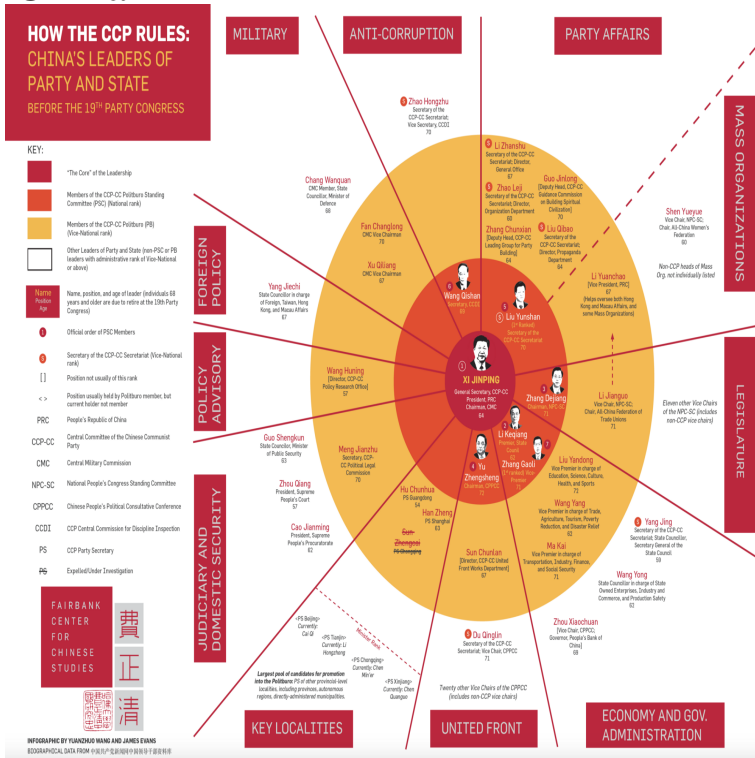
HOW THE CCP RULES:
CHINA'S LEADERS OF PARTY AND STATE
BEFORE THE 19TH PARTY CONGRESS

KEY:

"The Core" of the Leadership

Members of the CCP-CC Politburo Standing Committee (PSC) (National rank)

Members of the CCP-CC Politburo (PB) (Vice-National rank)

Other Leaders of Party and State (non-PSC or PB leaders with administrative rank of Vice-National or above)

Name Position Age — Name, position, and age of leader (individuals 68 years and older are due to retire at the 19th Party Congress)

1 — Official order of PSC Members

5 — Secretary of the CCP-CC Secretariat (Vice-National rank)

[ ] — Position not usually of this rank

< > — Position usually held by Politburo member, but current holder not member

PRC — People's Republic of China

CCP-CC — Central Committee of the Chinese Communist Party

CMC — Central Military Commission

NPC-SC — National People's Congress Standing Committee

CPPCC — Chinese People's Political Consultative Conference

CCDI — CCP Central Commission for Discipline Inspection

PS — CCP Party Secretary

PS — Expelled/Under Investigation

FAIRBANK CENTER FOR CHINESE STUDIES
費正清

INFOGRAPHIC BY YUANZHOU WANG AND JAMES EVANS
BIOGRAPHICAL DATA FROM 中国共产党新闻网中国领导干部资料库

MILITARY

ANTI-CORRUPTION

PARTY AFFAIRS

MASS ORGANIZATIONS

FOREIGN POLICY

POLICY ADVISORY

LEGISLATURE

JUDICIARY AND DOMESTIC SECURITY

KEY LOCALITIES

UNITED FRONT

ECONOMY AND GOV. ADMINISTRATION

5 Zhao Hongzhu
Secretary of the CCP-CC Secretariat; Vice Secretary, CCDI
70

5 Li Zhanshu
Secretary of the CCP-CC Secretariat; Director, General Office
67

5 Zhao Leji
Secretary of the CCP-CC Secretariat; Director, Organization Department
60

Guo Jinlong
[Deputy Head, CCP-CC Guidance Commission on Building Spiritual Civilization]
70

Zhang Chunxian
[Deputy Head, CCP-CC Leading Group for Party Building]
64

5 Liu Qibao
Secretary of the CCP-CC Secretariat; Director, Propaganda Department
64

Chang Wanquan
CMC Member, State Councilor, Minister of Defence
68

Fan Changlong
CMC Vice Chairman
70

Xu Qiliang
CMC Vice Chairman
67

Shen Yueyue
Vice Chair, NPC-SC; Chair, All-China Women's Federation
60

Non-CCP heads of Mass Org. not individually listed

Yang Jiechi
State Councillor in charge of Foreign, Taiwan, Hong Kong, and Macau Affairs
67

6 Wang Qishan
Secretary, CCDI
69

5 Liu Yunshan
[5th Ranked] Secretary of the CCP-CC Secretariat
70

Li Yuanchao
[Vice President, PRC]
67
(Helps oversee both Hong Kong and Macau Affairs, and some Mass Organizations)

Wang Huning
[Director, CCP-CC Policy Research Office]
62

1 XI JINPING
General Secretary, CCP-CC
President, PRC
Chairman, CMC
64

3 Zhang Dejiang
Chairman, NPC-SC
71

Li Jianguo
Vice Chair, NPC-SC; Chair, All-China Federation of Trade Unions
71

Eleven other Vice Chairs of the NPC-SC (includes non-CCP vice chairs)

2 Li Keqiang
Premier, State Council
62

Guo Shengkun
State Councilor, Minister of Public Security
63

Meng Jianzhu
Secretary, CCP-CC Political Legal Commission
70

4 Yu Zhengsheng
Chairman, CPPCC
72

7 Zhang Gaoli
[1st Ranked] Vice Premier
71

Liu Yandong
Vice Premier in charge of Education, Science, Culture, Health, and Sports
72

Zhou Qiang
President, Supreme People's Court
57

Hu Chunhua
PS Guangdong
54

Wang Yang
Vice Premier in charge of Trade, Agriculture, Tourism, Poverty Reduction, and Disaster Relief
62

5 Yang Jing
Secretary of the CCP-CC Secretariat; State Councilor, Secretary General of the State Council
59

Cao Jianming
President, Supreme People's Procuratorate
62

Han Zheng
PS Shanghai
63

Sun Zhengcai
PS Chongqing

Ma Kai
Vice Premier in charge of Transportation, Industry, Finance, and Social Security
71

Sun Chunlan
[Director, CCP-CC United Front Works Department]
67

Wang Yong
State Councilor in charge of State Owned Enterprises, Industry and Commerce, and Production Safety
62

<PS Beijing> Currently: Cai Qi

<PS Tianjin> Currently: Li Hongzhong

<PS Chongqing> Currently: Chen Min'er

<PS Xinjiang> Currently: Chen Quanguo

Minister Rank

Largest pool of candidates for promotion into the Politburo: PS of other provincial-level localities, including provinces, autonomous regions, directly-administered municipalities.

5 Du Qinglin
Secretary of the CCP-CC Secretariat; Vice Chair, CPPCC
71

Zhou Xiaochuan
[Vice Chair, CPPCC, Governor, People's Bank of China]
69

Twenty other Vice Chairs of the CPPCC (includes non-CCP vice chairs)